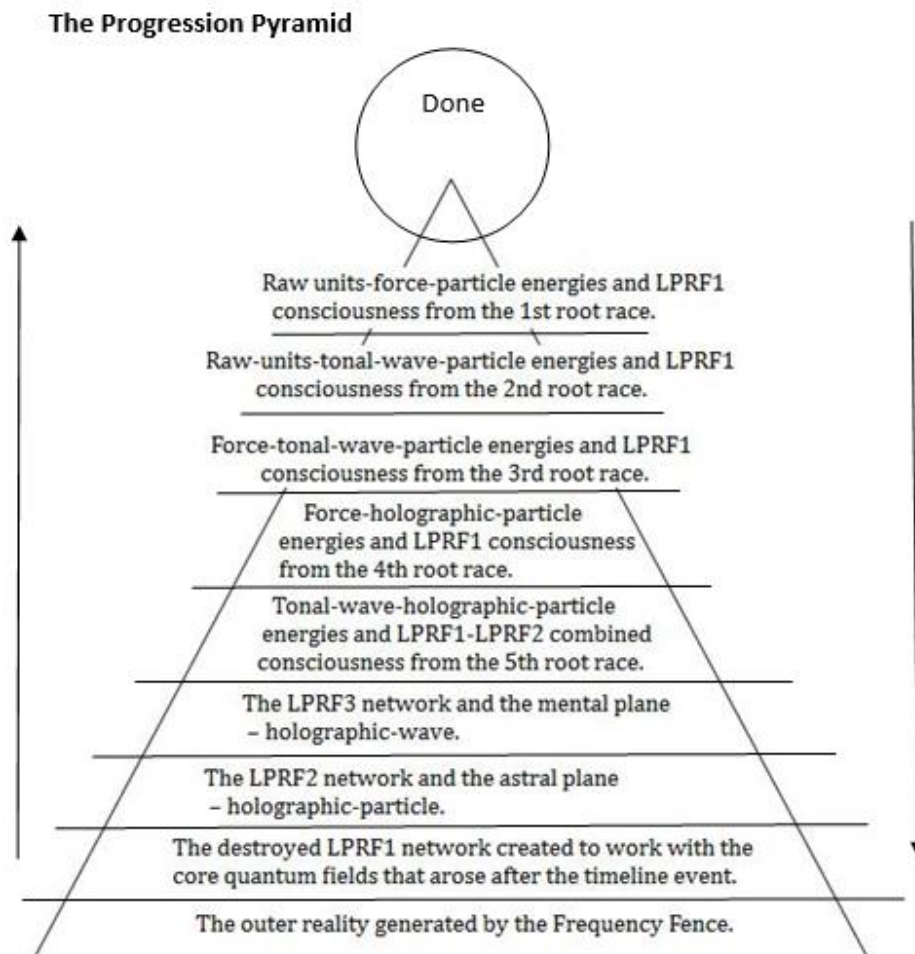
The Progression Pyramid

Done

Raw units-force-particle energies and LPRF1 consciousness from the 1st root race.

Raw-units-tonal-wave-particle energies and LPRF1 consciousness from the 2nd root race.

Force-tonal-wave-particle energies and LPRF1 consciousness from the 3rd root race.

Force-holographic-particle energies and LPRF1 consciousness from the 4th root race.

Tonal-wave-holographic-particle energies and LPRF1-LPRF2 combined consciousness from the 5th root race.

The LPRF3 network and the mental plane – holographic-wave.

The LPRF2 network and the astral plane – holographic-particle.

The destroyed LPRF1 network created to work with the core quantum fields that arose after the timeline event.

The outer reality generated by the Frequency Fence.